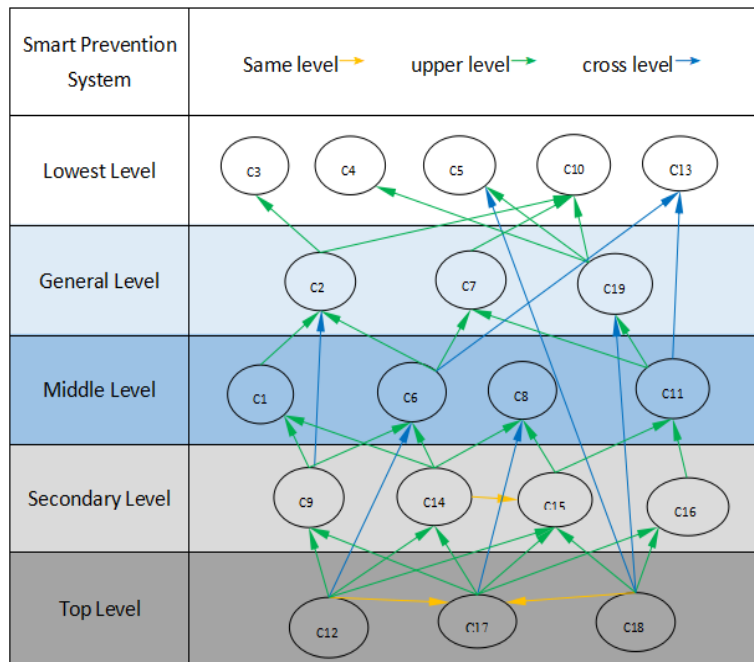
| Smart Prevention System | Same level upper level cross level |
|---|---|
| Lowest Level | C3 C4 C5 C10 C13 |
| General Level | C2 C7 C19 |
| Middle Level | C1 C6 C8 C11 |
| Secondary Level | C9 C14 C15 C16 |
| Top Level | C12 C17 C18 |